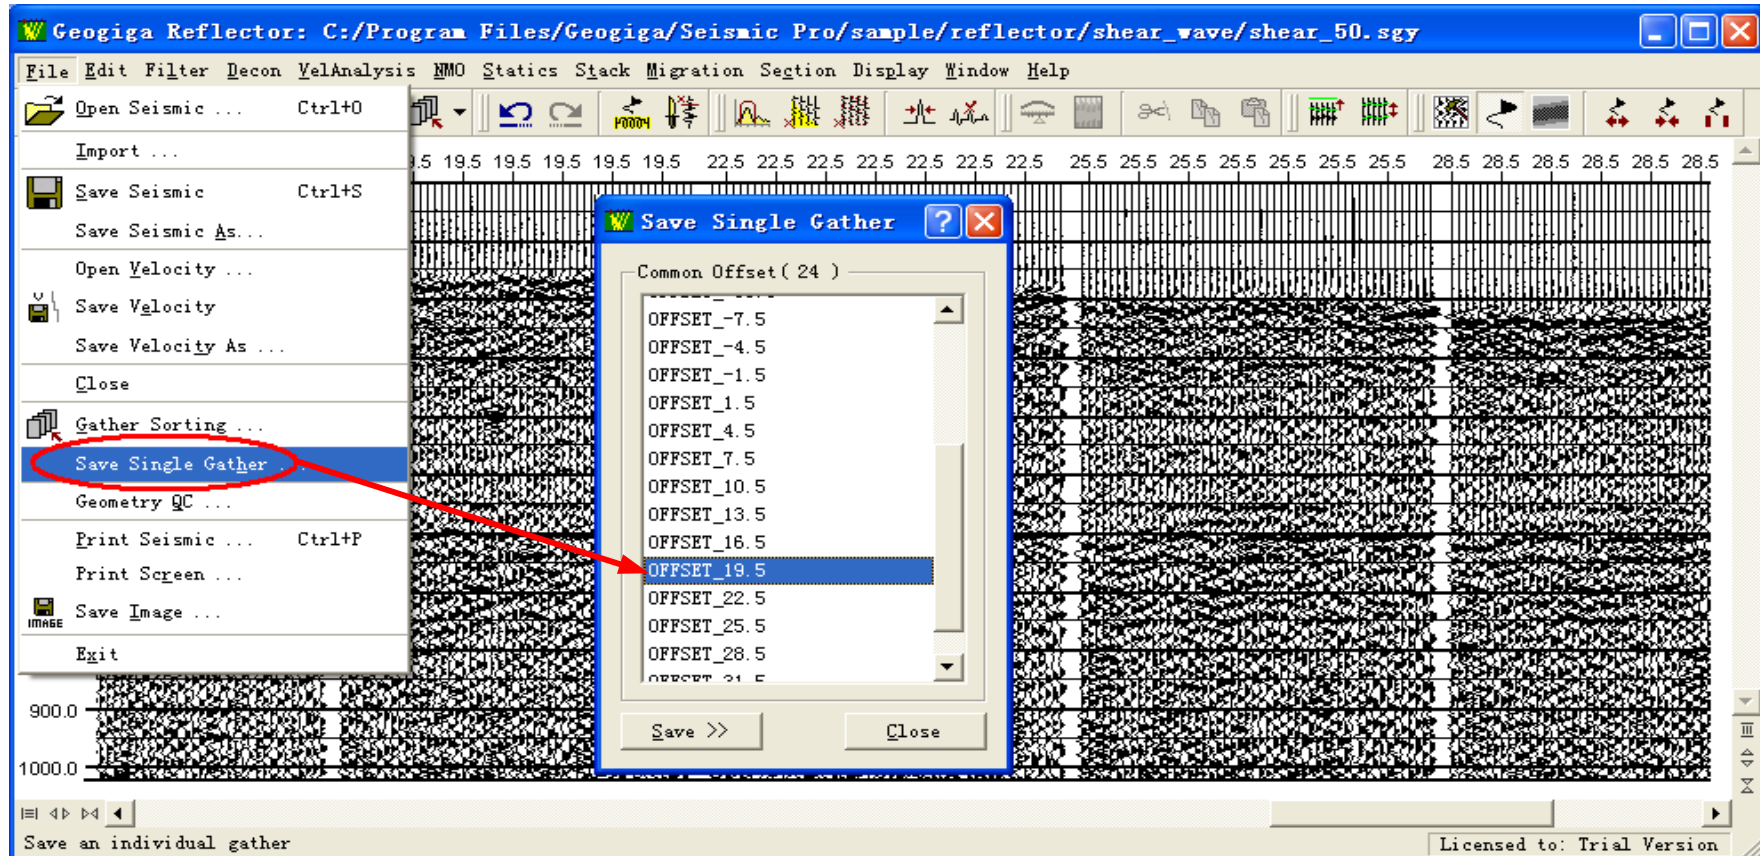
Geogiga Reflector: C:/Program Files/Geogiga/Seismic Pro/sample/reflector/shear_wave/shear_50.sgy

File Edit Filter Decon VelAnalysis NMO Statics Stack Migration Section Display Window Help

Open Seismic ... Ctrl+O
Import ...
Save Seismic Ctrl+S
Save Seismic As...
Open Velocity ...
Save Velocity
Save Velocity As ...
Close
Gather Sorting ...
Save Single Gather ...
Geometry QC ...
Print Seismic ... Ctrl+P
Print Screen ...
Save Image ...
Exit

.5 19.5 19.5 19.5 19.5 19.5 22.5 22.5 22.5 22.5 22.5 22.5 22.5 25.5 25.5 25.5 25.5 25.5 25.5 25.5 28.5 28.5 28.5 28.5 28.5 28.5

Save Single Gather

Common Offset ( 24 )

OFFSET_-7.5
OFFSET_-4.5
OFFSET_-1.5
OFFSET_1.5
OFFSET_4.5
OFFSET_7.5
OFFSET_10.5
OFFSET_13.5
OFFSET_16.5
OFFSET_19.5
OFFSET_22.5
OFFSET_25.5
OFFSET_28.5
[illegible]

Save >>
Close

900.0
1000.0

IMAGE

Save an individual gather
Licensed to: Trial Version